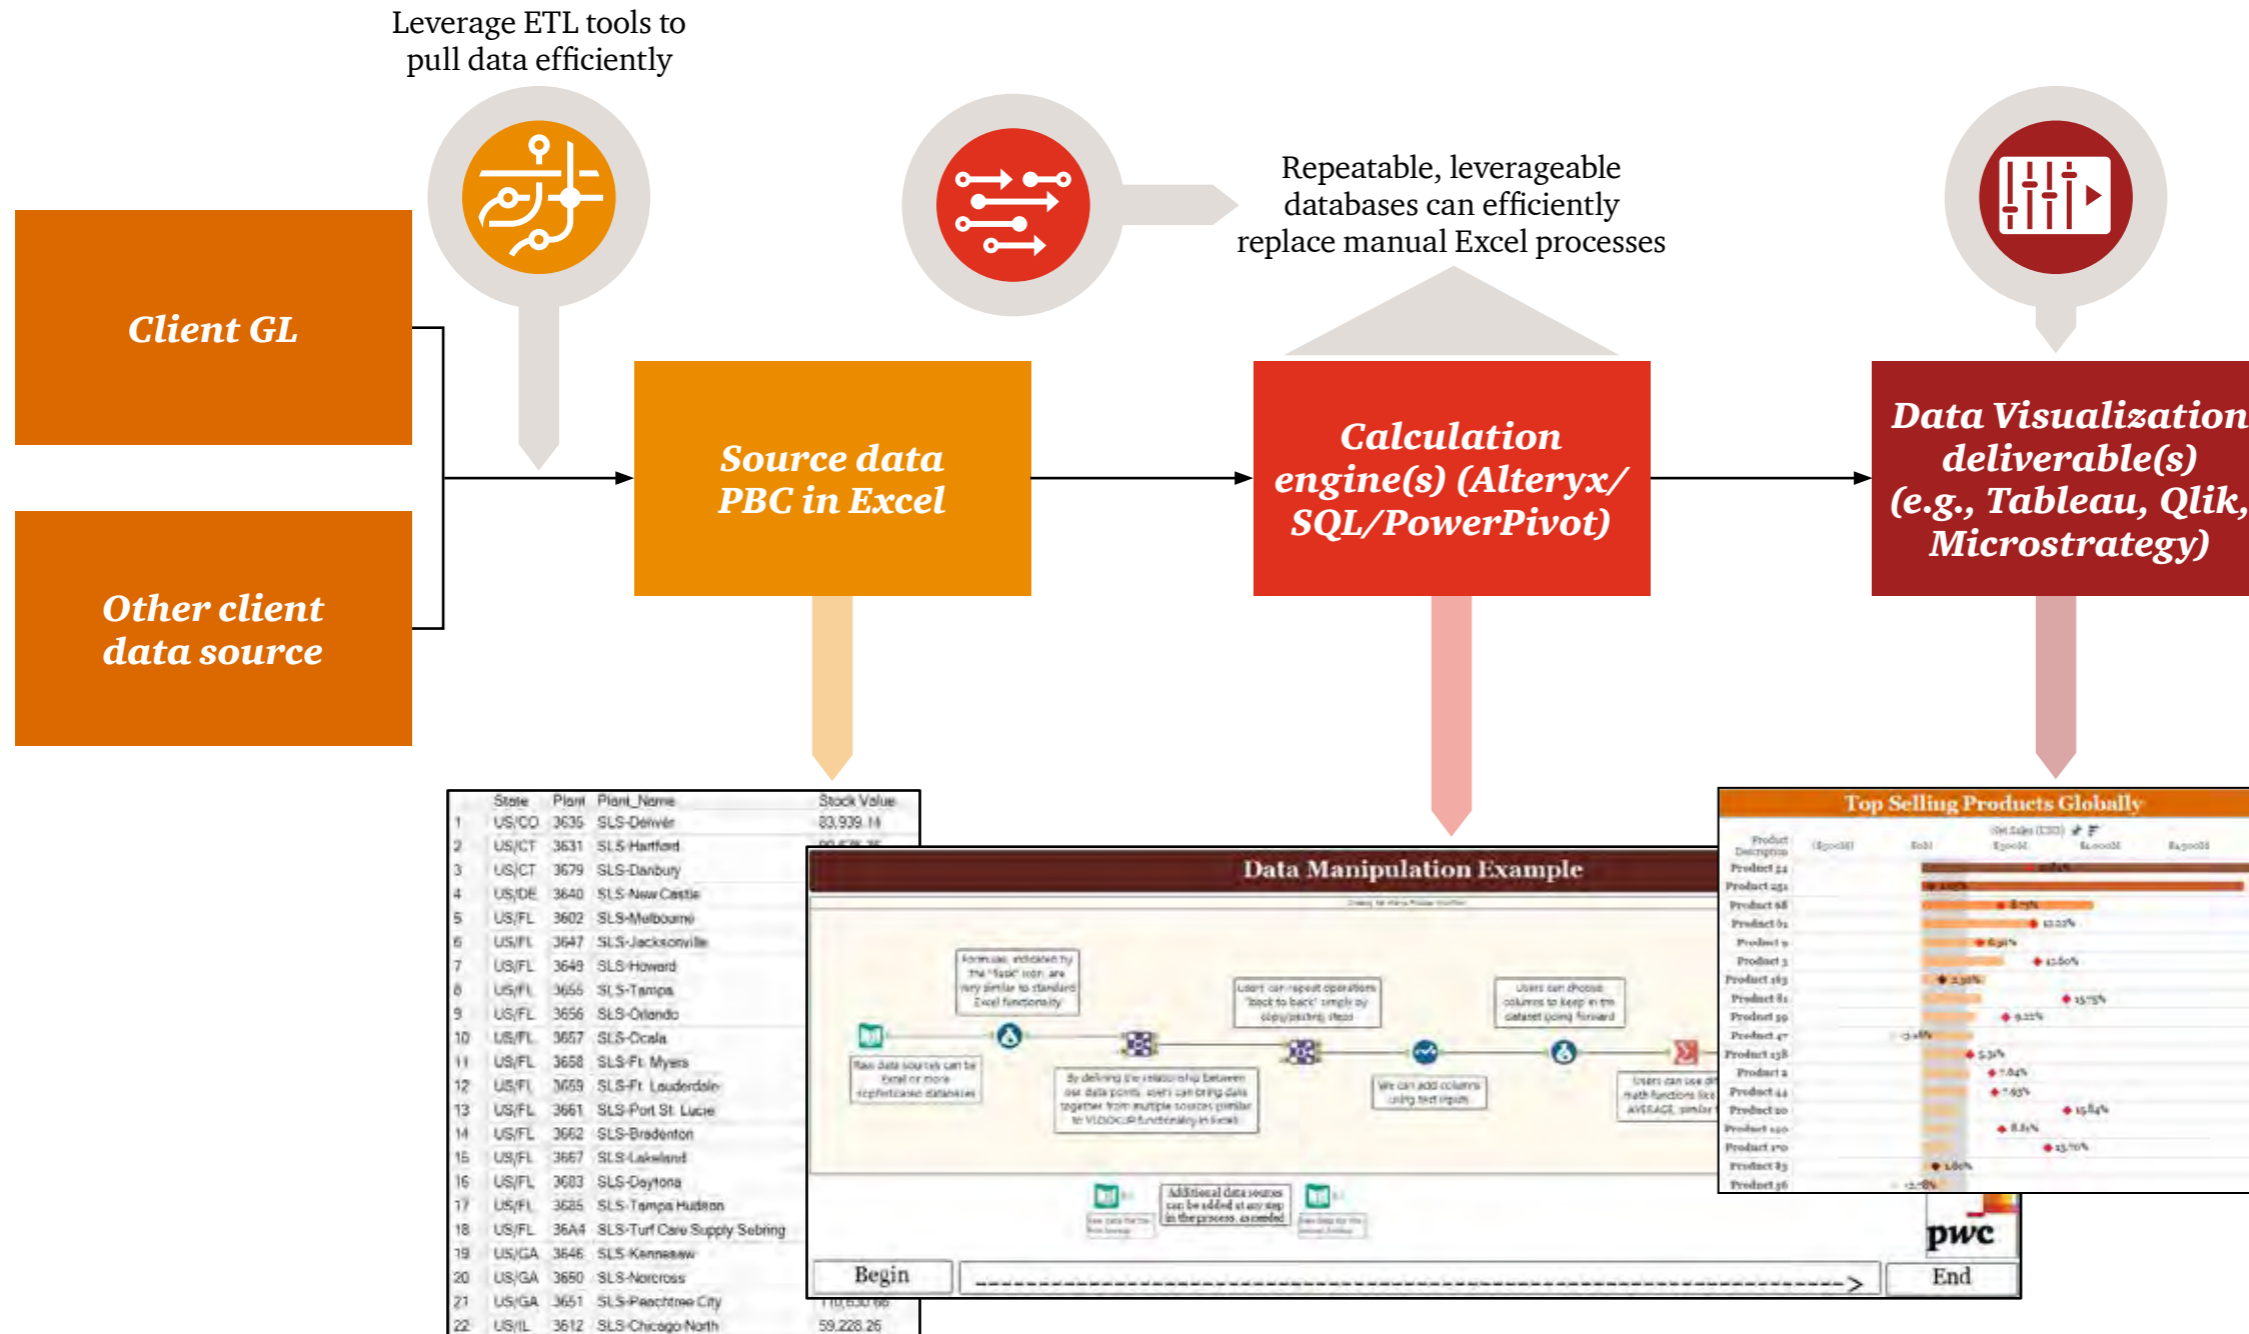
Leverage ETL tools to pull data efficiently

Repeatable, leverageable databases can efficiently replace manual Excel processes

Client GL

Other client data source

Source data PBC in Excel

Calculation engine(s) (Alteryx/ SQL/PowerPivot)

Data Visualization deliverable(s) (e.g., Tableau, Qlik, Microstrategy)

| | State | Plant | Plant_Name | Stock Value |
|---|---|---|---|---|
| 1 | US/CO | 3635 | SLS-Denver | 83,939.14 |
| 2 | US/CT | 3631 | SLS-Hartford | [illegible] |
| 3 | US/CT | 3679 | SLS-Danbury | |
| 4 | US/DE | 3640 | SLS-New Castle | |
| 5 | US/FL | 3602 | SLS-Melbourne | |
| 6 | US/FL | 3647 | SLS-Jacksonville | |
| 7 | US/FL | 3649 | SLS-Howard | |
| 8 | US/FL | 3655 | SLS-Tampa | |
| 9 | US/FL | 3656 | SLS-Orlando | |
| 10 | US/FL | 3657 | SLS-Ocala | |
| 11 | US/FL | 3658 | SLS-Ft. Myers | |
| 12 | US/FL | 3659 | SLS-Ft. Lauderdale | |
| 13 | US/FL | 3661 | SLS-Port St. Lucie | |
| 14 | US/FL | 3662 | SLS-Bradenton | |
| 15 | US/FL | 3667 | SLS-Lakeland | |
| 16 | US/FL | 3683 | SLS-Daytona | |
| 17 | US/FL | 3685 | SLS-Tampa Hudson | |
| 18 | US/FL | 36A4 | SLS-Turf Care Supply Sebring | |
| 19 | US/GA | 3646 | SLS-Kennesaw | |
| 20 | US/GA | 3650 | SLS-Norcross | |
| 21 | US/GA | 3651 | SLS-Peachtree City | 110,630.66 |
| 22 | US/IL | 3612 | SLS-Chicago North | 59,228.26 |

Data Manipulation Example

Raw data sources can be Excel or more sophisticated databases

Formulas, indicated by the "flask" icon, are very similar to standard Excel functionality

By defining the relationship between our data points, users can bring data together from multiple sources similar to VLOOKUP functionality in Excel

Users can repeat operations "back to back" simply by copy/pasting steps

We can add columns using text inputs

Users can choose columns to keep in the dataset going forward

Users can use di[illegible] math functions like AVERAGE, similar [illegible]

Additional data sources can be added at any step in the process, as needed

Begin

End

Top Selling Products Globally

pwc